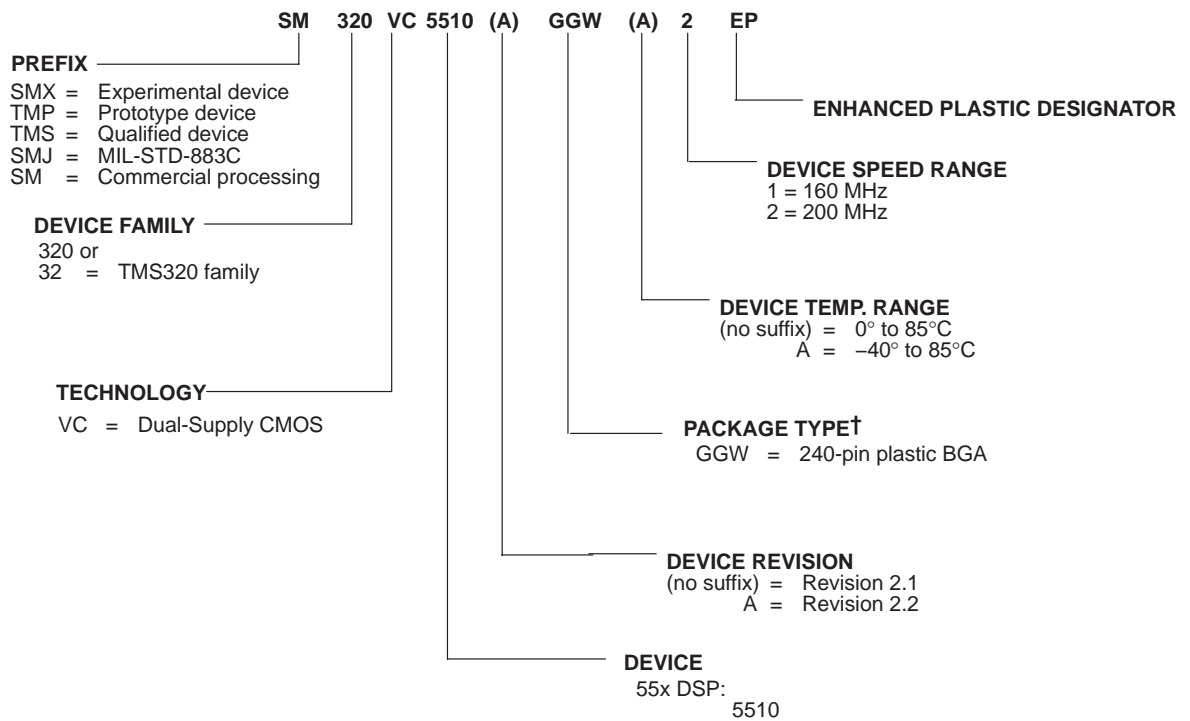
SM 320 VC 5510 (A) GGW (A) 2 EP

PREFIX
SMX = Experimental device
TMP = Prototype device
TMS = Qualified device
SMJ = MIL-STD-883C
SM = Commercial processing

ENHANCED PLASTIC DESIGNATOR

DEVICE SPEED RANGE
1 = 160 MHz
2 = 200 MHz

DEVICE FAMILY
320 or
32 = TMS320 family

DEVICE TEMP. RANGE
(no suffix) = 0° to 85°C
A = −40° to 85°C

TECHNOLOGY
VC = Dual-Supply CMOS

PACKAGE TYPE†
GGW = 240-pin plastic BGA

DEVICE REVISION
(no suffix) = Revision 2.1
A = Revision 2.2

DEVICE
55x DSP:
5510